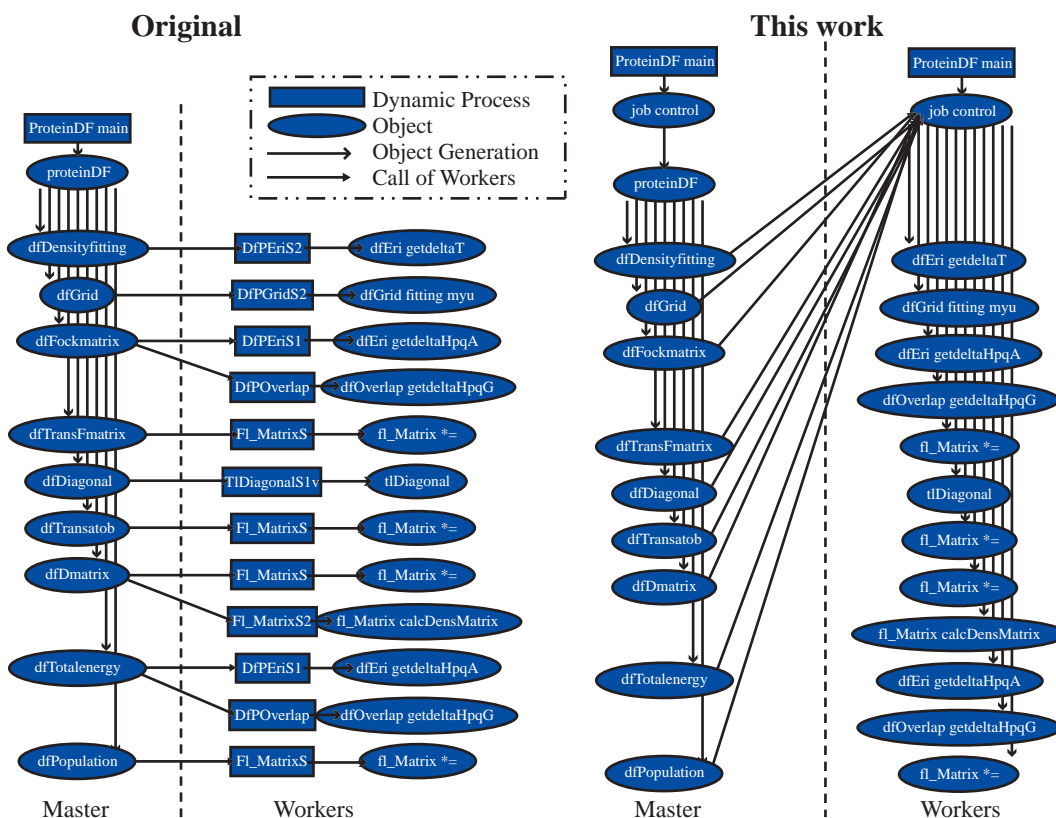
Original

This work

Dynamic Process
Object
Object Generation
Call of Workers

ProteinDF main
proteinDF
dfDensityfitting
dfGrid
dfFockmatrix
dfTransFmatrix
dfDiagonal
dfTransatob
dfDmatrix
dfTotalenergy
dfPopulation

DfPEriS2
DfPGridS2
DfPEriS1
DfPOverlap
Fl_MatrixS
TlDiagonalS1v
Fl_MatrixS
Fl_MatrixS
Fl_MatrixS2
DfPEriS1
DfPOverlap
Fl_MatrixS

dfEri getdeltaT
dfGrid fitting myu
dfEri getdeltaHpqA
dfOverlap getdeltaHpqG
fl_Matrix *=
tlDiagonal
fl_Matrix *=
fl_Matrix *=
fl_Matrix calcDensMatrix
dfEri getdeltaHpqA
dfOverlap getdeltaHpqG
fl_Matrix *=

Master
Workers

ProteinDF main
job control
proteinDF
dfDensityfitting
dfGrid
dfFockmatrix
dfTransFmatrix
dfDiagonal
dfTransatob
dfDmatrix
dfTotalenergy
dfPopulation

ProteinDF main
job control
dfEri getdeltaT
dfGrid fitting myu
dfEri getdeltaHpqA
dfOverlap getdeltaHpqG
fl_Matrix *=
tlDiagonal
fl_Matrix *=
fl_Matrix *=
fl_Matrix calcDensMatrix
dfEri getdeltaHpqA
dfOverlap getdeltaHpqG
fl_Matrix *=

Master
Workers